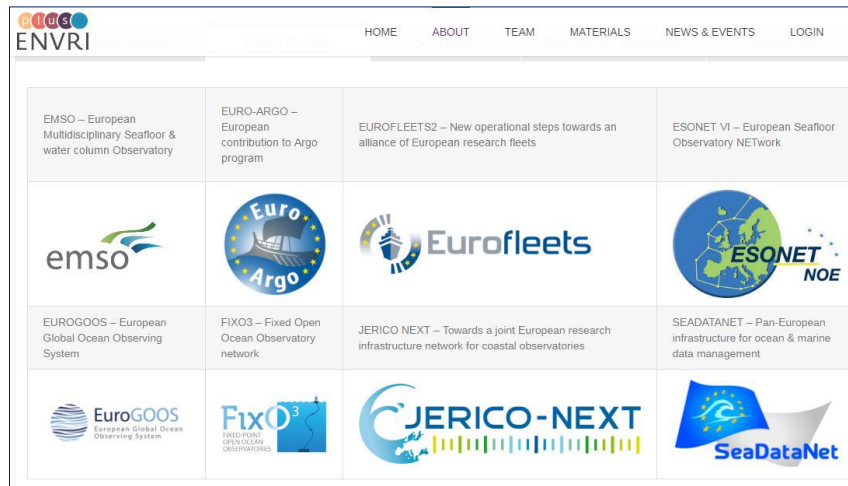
plus ENVRI

HOME ABOUT TEAM MATERIALS NEWS & EVENTS LOGIN

| EMSO – European Multidisciplinary Seafloor & water column Observatory | EURO-ARGO – European contribution to Argo program | EUROFLEETS2 – New operational steps towards an alliance of European research fleets | ESONET VI – European Seafloor Observatory NETwork |
|---|---|---|---|
| emso | Euro Argo | Eurofleets | ESONET NOE |
| EUROGOOS – European Global Ocean Observing System | FIXO3 – Fixed Open Ocean Observatory network | JERICO NEXT – Towards a joint European research infrastructure network for coastal observatories | SEADATANET – Pan-European infrastructure for ocean & marine data management |
| EuroGOOS European Global Ocean Observing System | FixO3 FIXED-POINT OPEN OCEAN OBSERVATORIES | JERICO-NEXT | SeaDataNet |